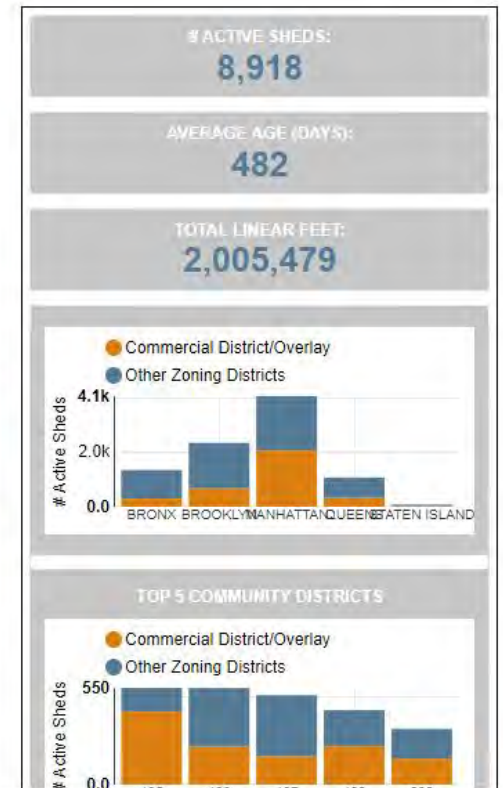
# ACTIVE SHEDS:
8,918

AVERAGE AGE (DAYS):
482

TOTAL LINEAR FEET:
2,005,479

Commercial District/Overlay
Other Zoning Districts

# Active Sheds
4.1k
2.0k
0.0
BRONX BROOKLYN MANHATTAN QUEENS STATEN ISLAND

TOP 5 COMMUNITY DISTRICTS

Commercial District/Overlay
Other Zoning Districts

# Active Sheds
550
0.0
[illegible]